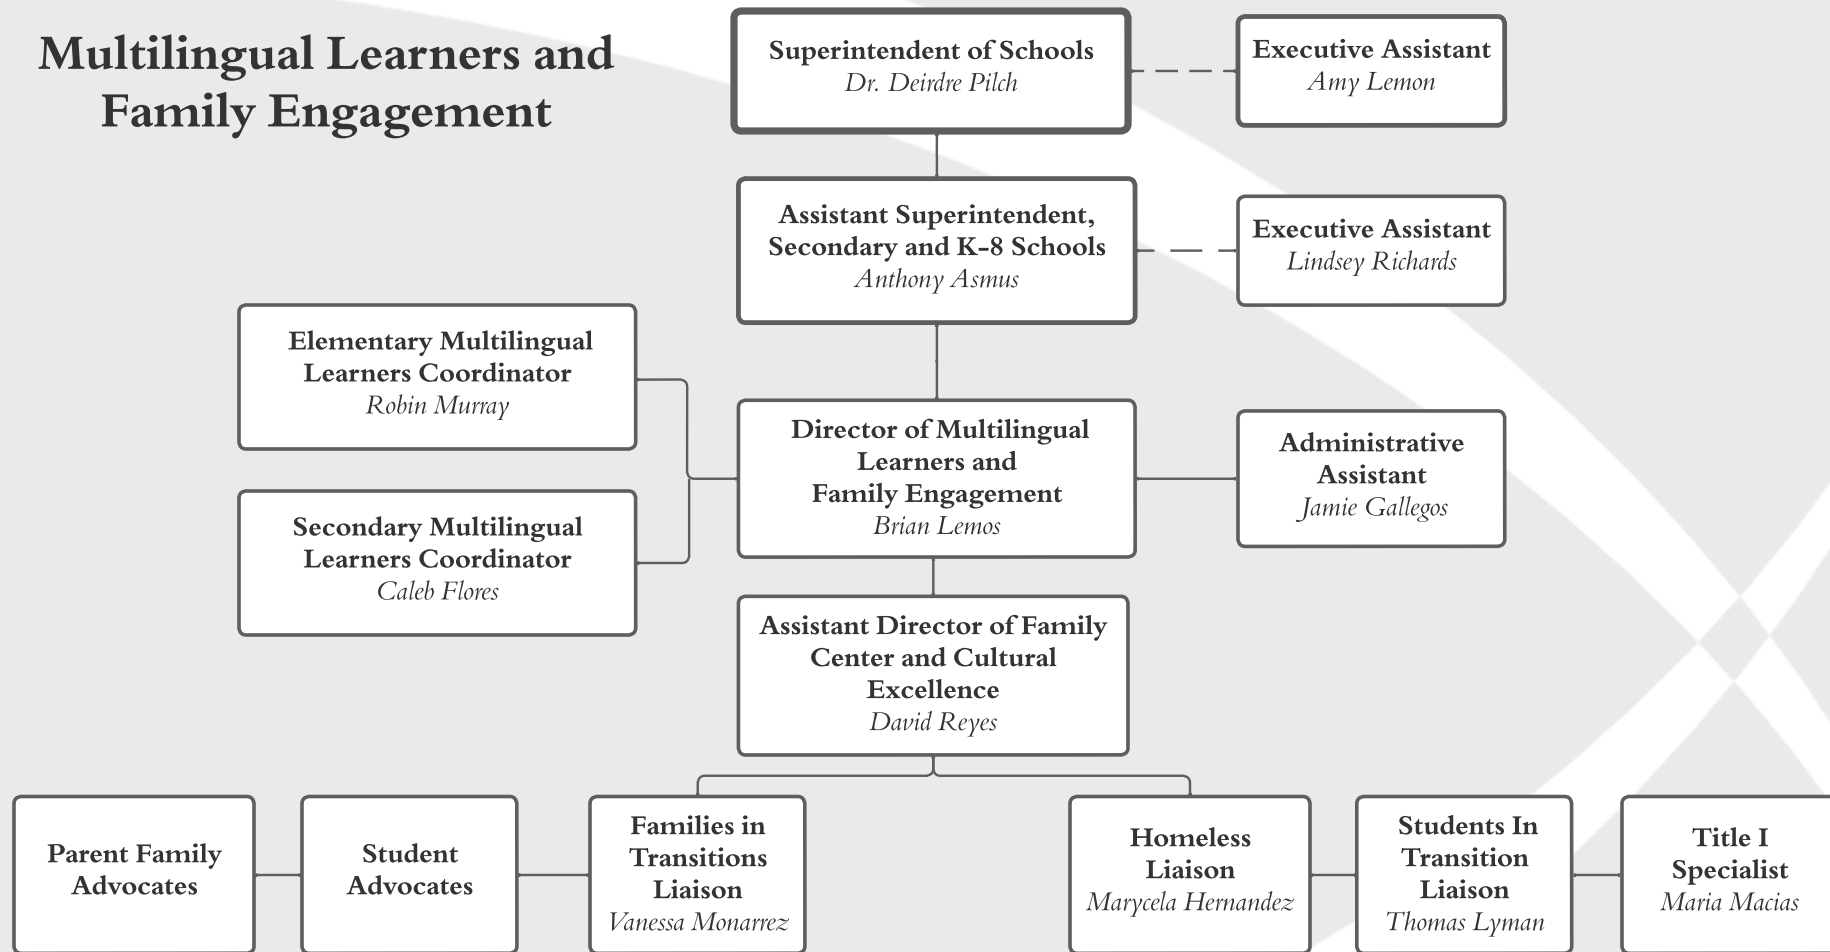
Multilingual Learners and Family Engagement

Superintendent of Schools
Dr. Deirdre Pilch

Executive Assistant
Amy Lemon

Assistant Superintendent, Secondary and K-8 Schools
Anthony Asmus

Executive Assistant
Lindsey Richards

Elementary Multilingual Learners Coordinator
Robin Murray

Secondary Multilingual Learners Coordinator
Caleb Flores

Director of Multilingual Learners and Family Engagement
Brian Lemos

Administrative Assistant
Jamie Gallegos

Assistant Director of Family Center and Cultural Excellence
David Reyes

Parent Family Advocates

Student Advocates

Families in Transitions Liaison
Vanessa Monarrez

Homeless Liaison
Marycela Hernandez

Students In Transition Liaison
Thomas Lyman

Title I Specialist
Maria Macias